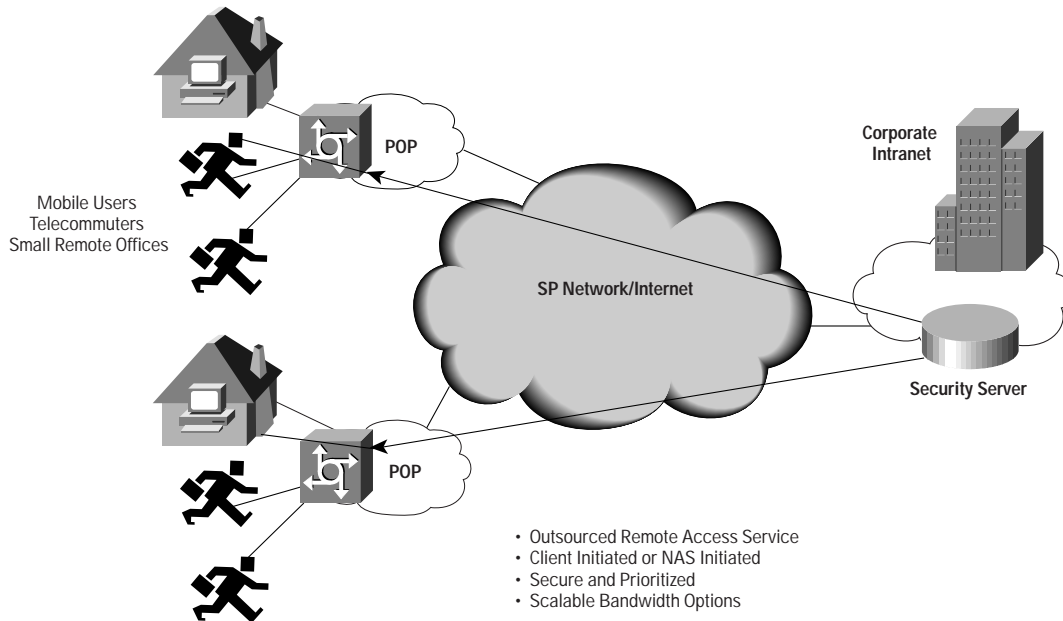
POP

Corporate Intranet

Mobile Users
Telecommuters
Small Remote Offices

SP Network/Internet

Security Server

POP

• Outsourced Remote Access Service
• Client Initiated or NAS Initiated
• Secure and Prioritized
• Scalable Bandwidth Options